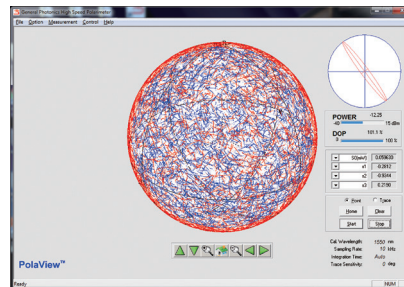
General Photonics High Speed Polarimeter
File Option Measurement Control Help

POWER
-12.25
-40 15 dBm

DOP
101.1 %
0 100 %

S0[mW] 0.059639
s1 -0.2612
s2 -0.5044
s3 0.2190

Point
Trace
Home
Clear
Start
Stop

PolaView™

Cal. Wavelength: 1550 nm
Sampling Rate: 10 kHz
Integration Time: Auto
Trace Sensitivity: 2 deg

Ready
NUM